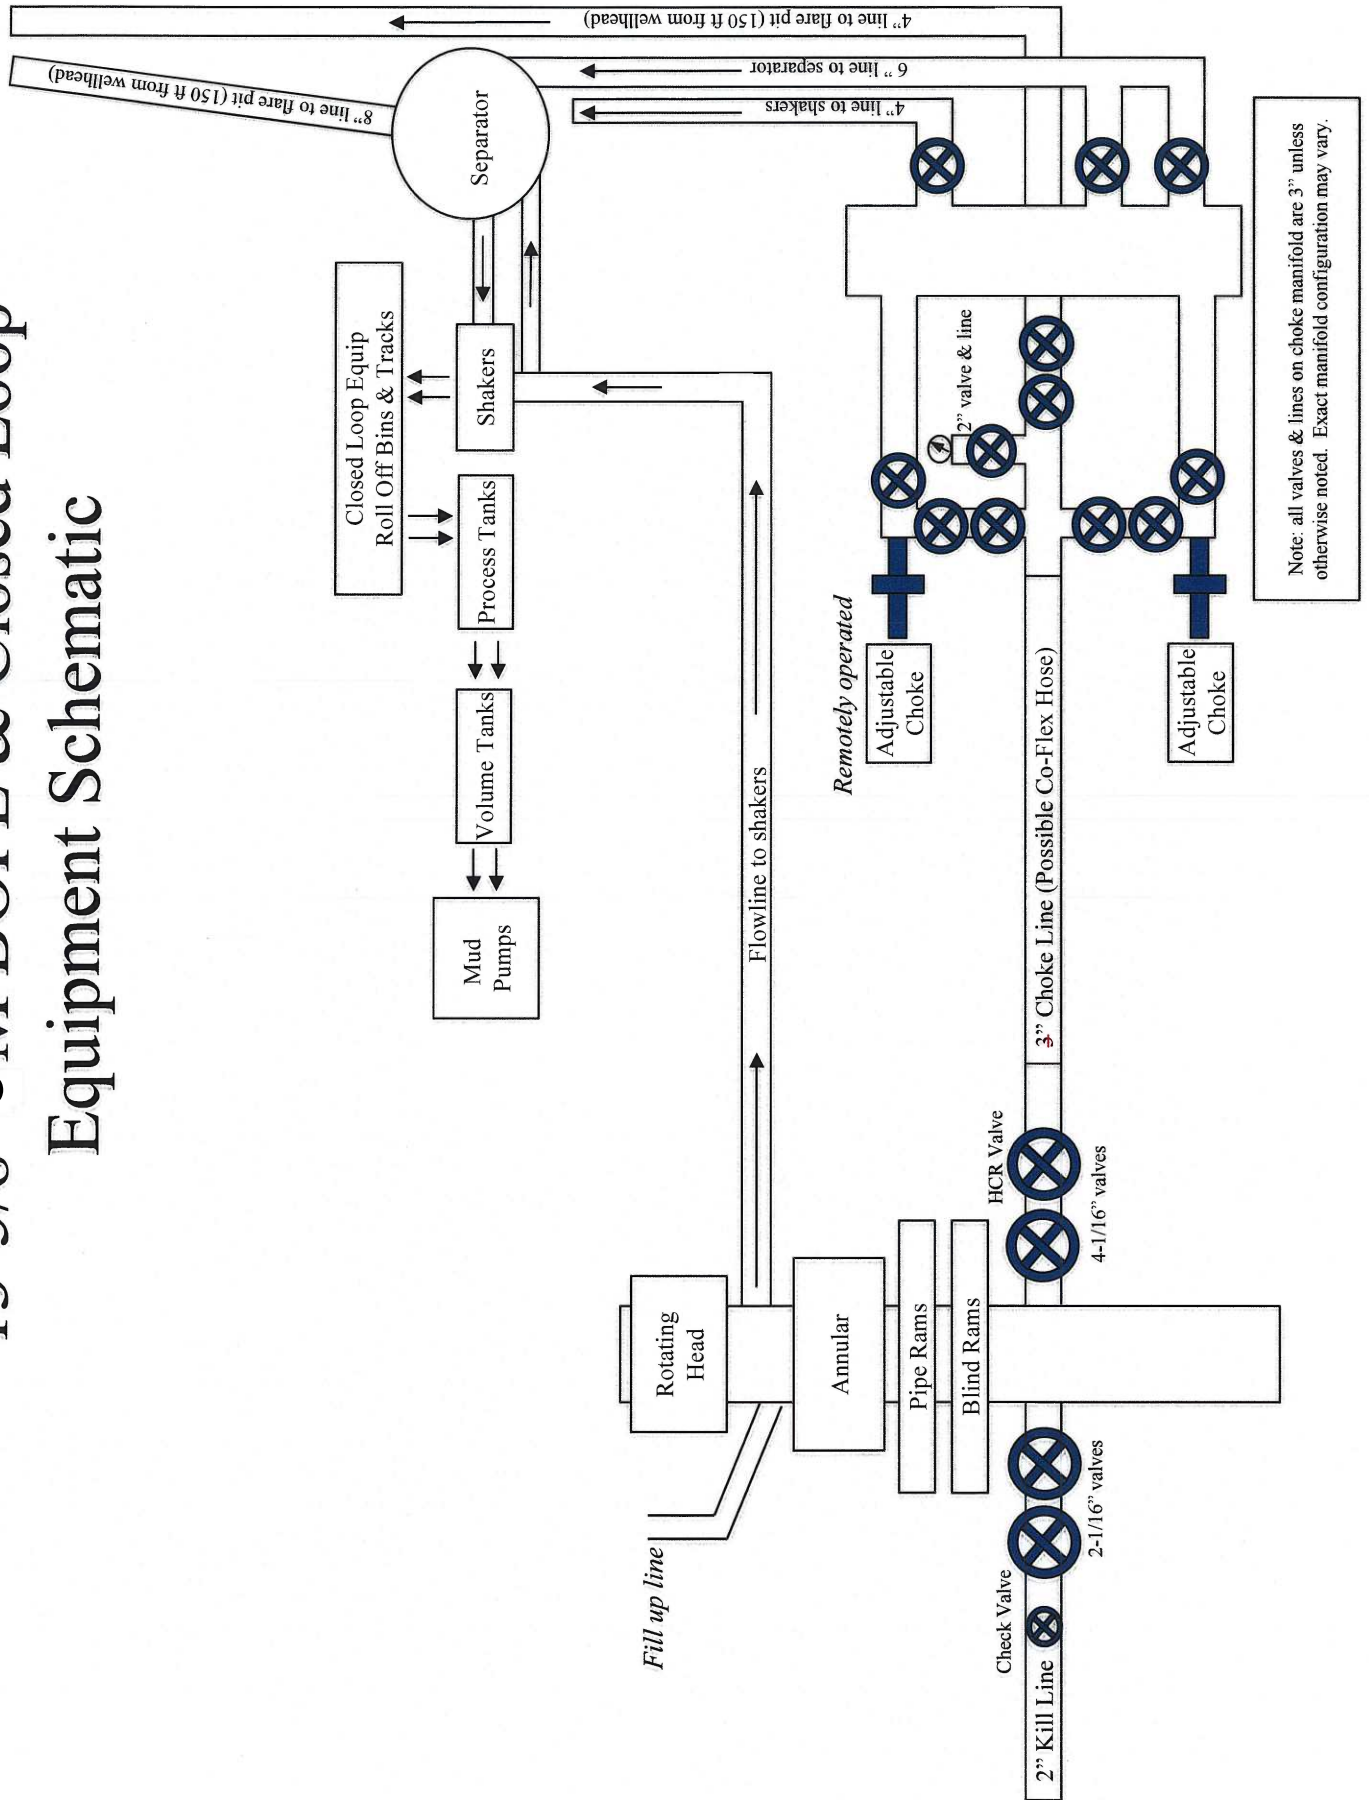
13 5/8" 5M BOPE & Closed Loop Equipment Schematic

4" line to flare pit (150 ft from wellhead)

8" line to flare pit (150 ft from wellhead)

6 " line to separator

4" line to shakers

Separator

Closed Loop Equip Roll Off Bins & Tracks

Shakers

Process Tanks

Volume Tanks

Mud Pumps

Flowline to shakers

2" valve & line

Remotely operated

Adjustable Choke

Adjustable Choke

Note: all valves & lines on choke manifold are 3" unless otherwise noted. Exact manifold configuration may vary.

3" Choke Line (Possible Co-Flex Hose)

HCR Valve

4-1/16" valves

Rotating Head

Annular

Pipe Rams

Blind Rams

Fill up line

Check Valve

2-1/16" valves

2" Kill Line